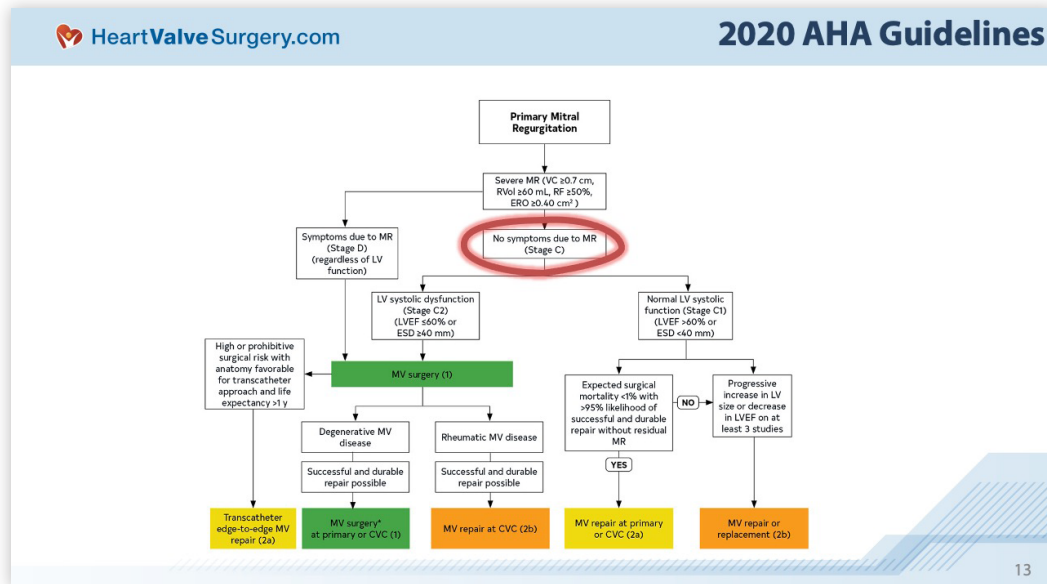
HeartValveSurgery.com

2020 AHA Guidelines

Primary Mitral Regurgitation

Severe MR (VC ≥0.7 cm, RVol ≥60 mL, RF ≥50%, ERO ≥0.40 cm$^2$ )

Symptoms due to MR (Stage D) (regardless of LV function)

No symptoms due to MR (Stage C)

LV systolic dysfunction (Stage C2) (LVEF ≤60% or ESD ≥40 mm)

Normal LV systolic function (Stage C1) (LVEF >60% or ESD <40 mm)

High or prohibitive surgical risk with anatomy favorable for transcatheter approach and life expectancy >1 y

MV surgery (1)

Expected surgical mortality <1% with >95% likelihood of successful and durable repair without residual MR

NO

Progressive increase in LV size or decrease in LVEF on at least 3 studies

Degenerative MV disease

Rheumatic MV disease

Successful and durable repair possible

Successful and durable repair possible

YES

Transcatheter edge-to-edge MV repair (2a)

MV surgery* at primary or CVC (1)

MV repair at CVC (2b)

MV repair at primary or CVC (2a)

MV repair or replacement (2b)

13